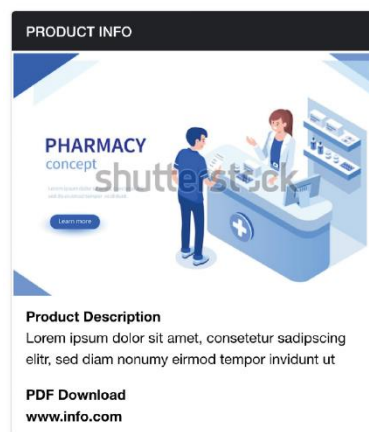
PRODUCT INFO

PHARMACY
concept

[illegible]

Learn more

shutterstock

Product Description
Lorem ipsum dolor sit amet, consetetur sadipscing elitr, sed diam nonumy eirmod tempor invidunt ut

PDF Download
www.info.com